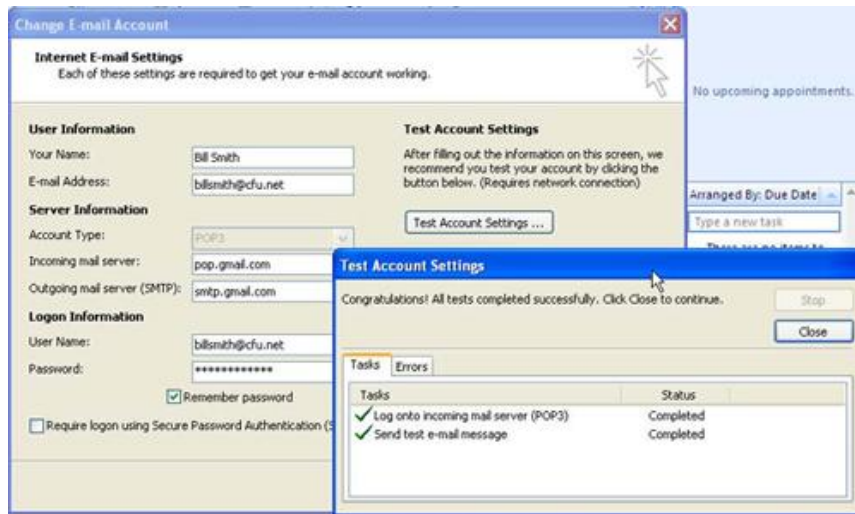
Change E-mail Account

Internet E-mail Settings
Each of these settings are required to get your e-mail account working.

No upcoming appointments.

User Information
Your Name: Bill Smith
E-mail Address: billsmith@cfu.net
Server Information
Account Type: POP3
Incoming mail server: pop.gmail.com
Outgoing mail server (SMTP): smtp.gmail.com
Logon Information
User Name: billsmith@cfu.net
Password: ************
Remember password
Require logon using Secure Password Authentication (S

Test Account Settings
After filling out the information on this screen, we recommend you test your account by clicking the button below. (Requires network connection)
Test Account Settings ...

Arranged By: Due Date
Type a new task
There are no items to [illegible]

Test Account Settings
Congratulations! All tests completed successfully. Click Close to continue.
Stop
Close
Tasks Errors

| Tasks | Status |
|---|---|
| Log onto incoming mail server (POP3) | Completed |
| Send test e-mail message | Completed |